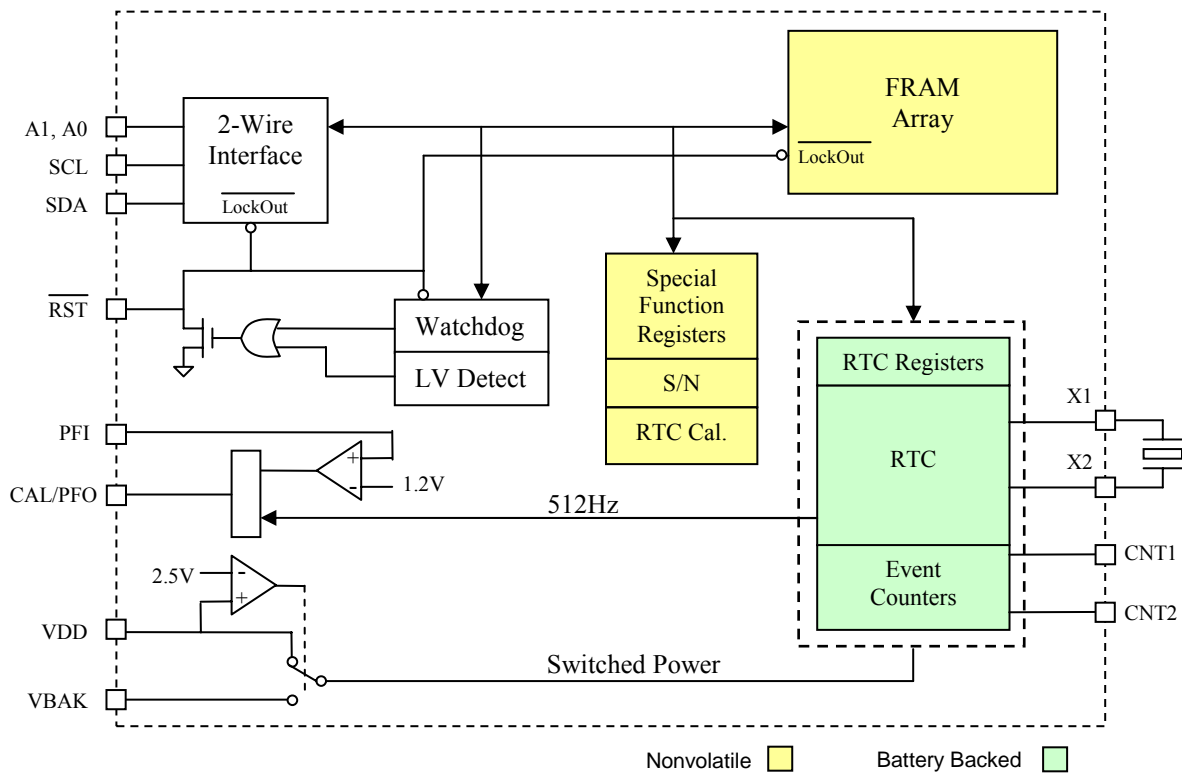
A1, A0
SCL
SDA
$\overline{RST}$
PFI
CAL/PFO
VDD
VBAK

2-Wire Interface
$\overline{\text{LockOut}}$

FRAM Array
$\overline{\text{LockOut}}$

Watchdog
LV Detect

Special Function Registers
S/N
RTC Cal.

RTC Registers
RTC
Event Counters

X1
X2
CNT1
CNT2

+
-
1.2V
512Hz
2.5V
-
+
Switched Power

Nonvolatile
Battery Backed